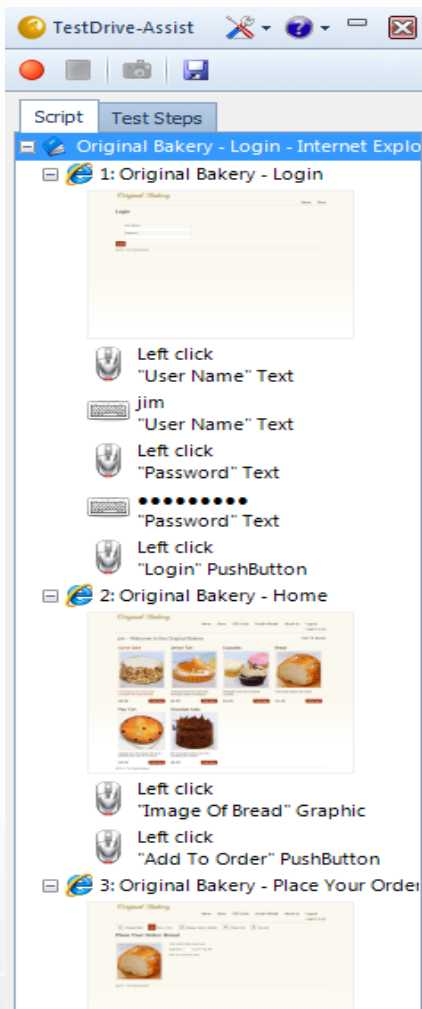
TestDrive-Assist

Script Test Steps

Original Bakery - Login - Internet Explo

1: Original Bakery - Login

Left click
"User Name" Text

jim
"User Name" Text

Left click
"Password" Text

●●●●●●●●●
"Password" Text

Left click
"Login" PushButton

2: Original Bakery - Home

Left click
"Image Of Bread" Graphic

Left click
"Add To Order" PushButton

3: Original Bakery - Place Your Order